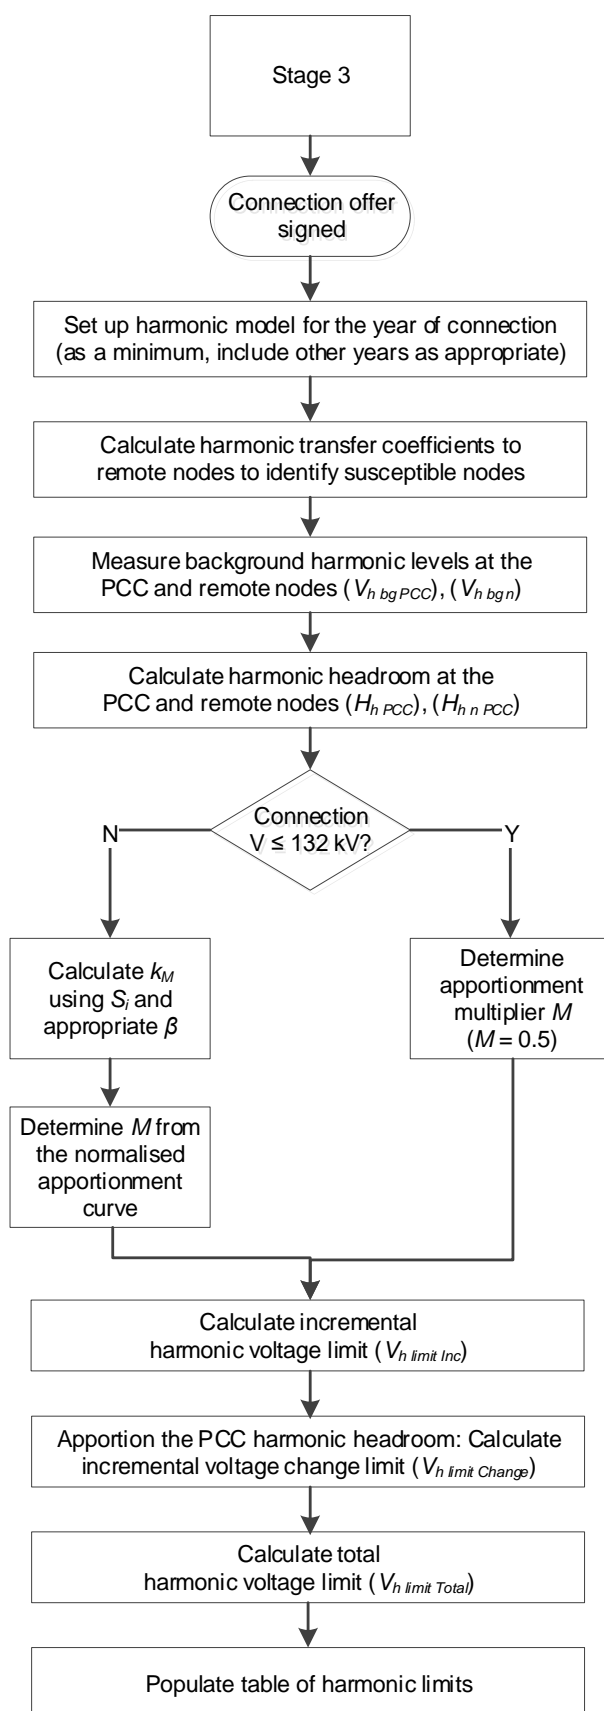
Stage 3

Connection offer signed

Set up harmonic model for the year of connection (as a minimum, include other years as appropriate)

Calculate harmonic transfer coefficients to remote nodes to identify susceptible nodes

Measure background harmonic levels at the PCC and remote nodes ($V_{h\ bg\ PCC}$), ($V_{h\ bg\ n}$)

Calculate harmonic headroom at the PCC and remote nodes ($H_{h\ PCC}$), ($H_{h\ n\ PCC}$)

Connection V ≤ 132 kV?

N

Y

Calculate $k_M$ using $S_i$ and appropriate $\beta$

Determine $M$ from the normalised apportionment curve

Determine apportionment multiplier $M$ ($M = 0.5$)

Calculate incremental harmonic voltage limit ($V_{h\ limit\ Inc}$)

Apportion the PCC harmonic headroom: Calculate incremental voltage change limit ($V_{h\ limit\ Change}$)

Calculate total harmonic voltage limit ($V_{h\ limit\ Total}$)

Populate table of harmonic limits